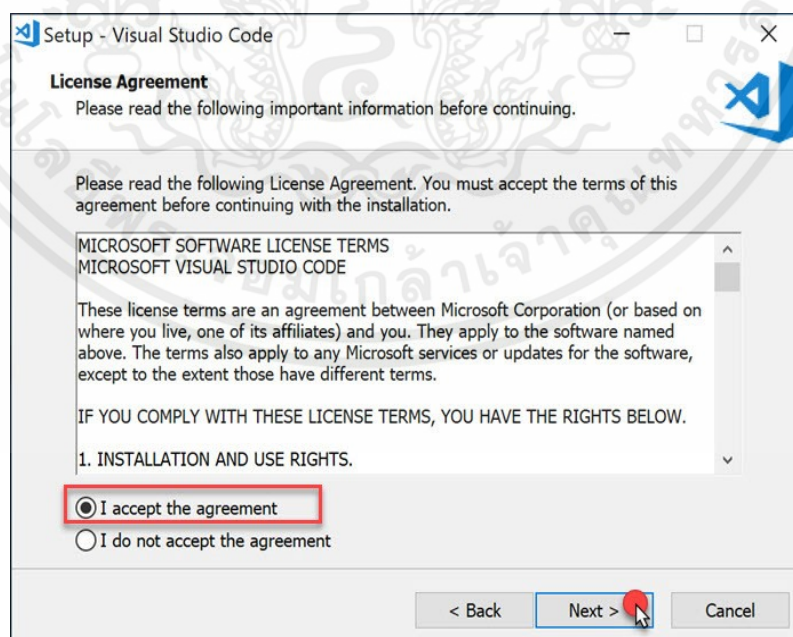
Setup - Visual Studio Code

License Agreement
Please read the following important information before continuing.

Please read the following License Agreement. You must accept the terms of this agreement before continuing with the installation.

MICROSOFT SOFTWARE LICENSE TERMS
MICROSOFT VISUAL STUDIO CODE

These license terms are an agreement between Microsoft Corporation (or based on where you live, one of its affiliates) and you. They apply to the software named above. The terms also apply to any Microsoft services or updates for the software, except to the extent those have different terms.

IF YOU COMPLY WITH THESE LICENSE TERMS, YOU HAVE THE RIGHTS BELOW.

1. INSTALLATION AND USE RIGHTS.

I accept the agreement
I do not accept the agreement

< Back
Next >
Cancel